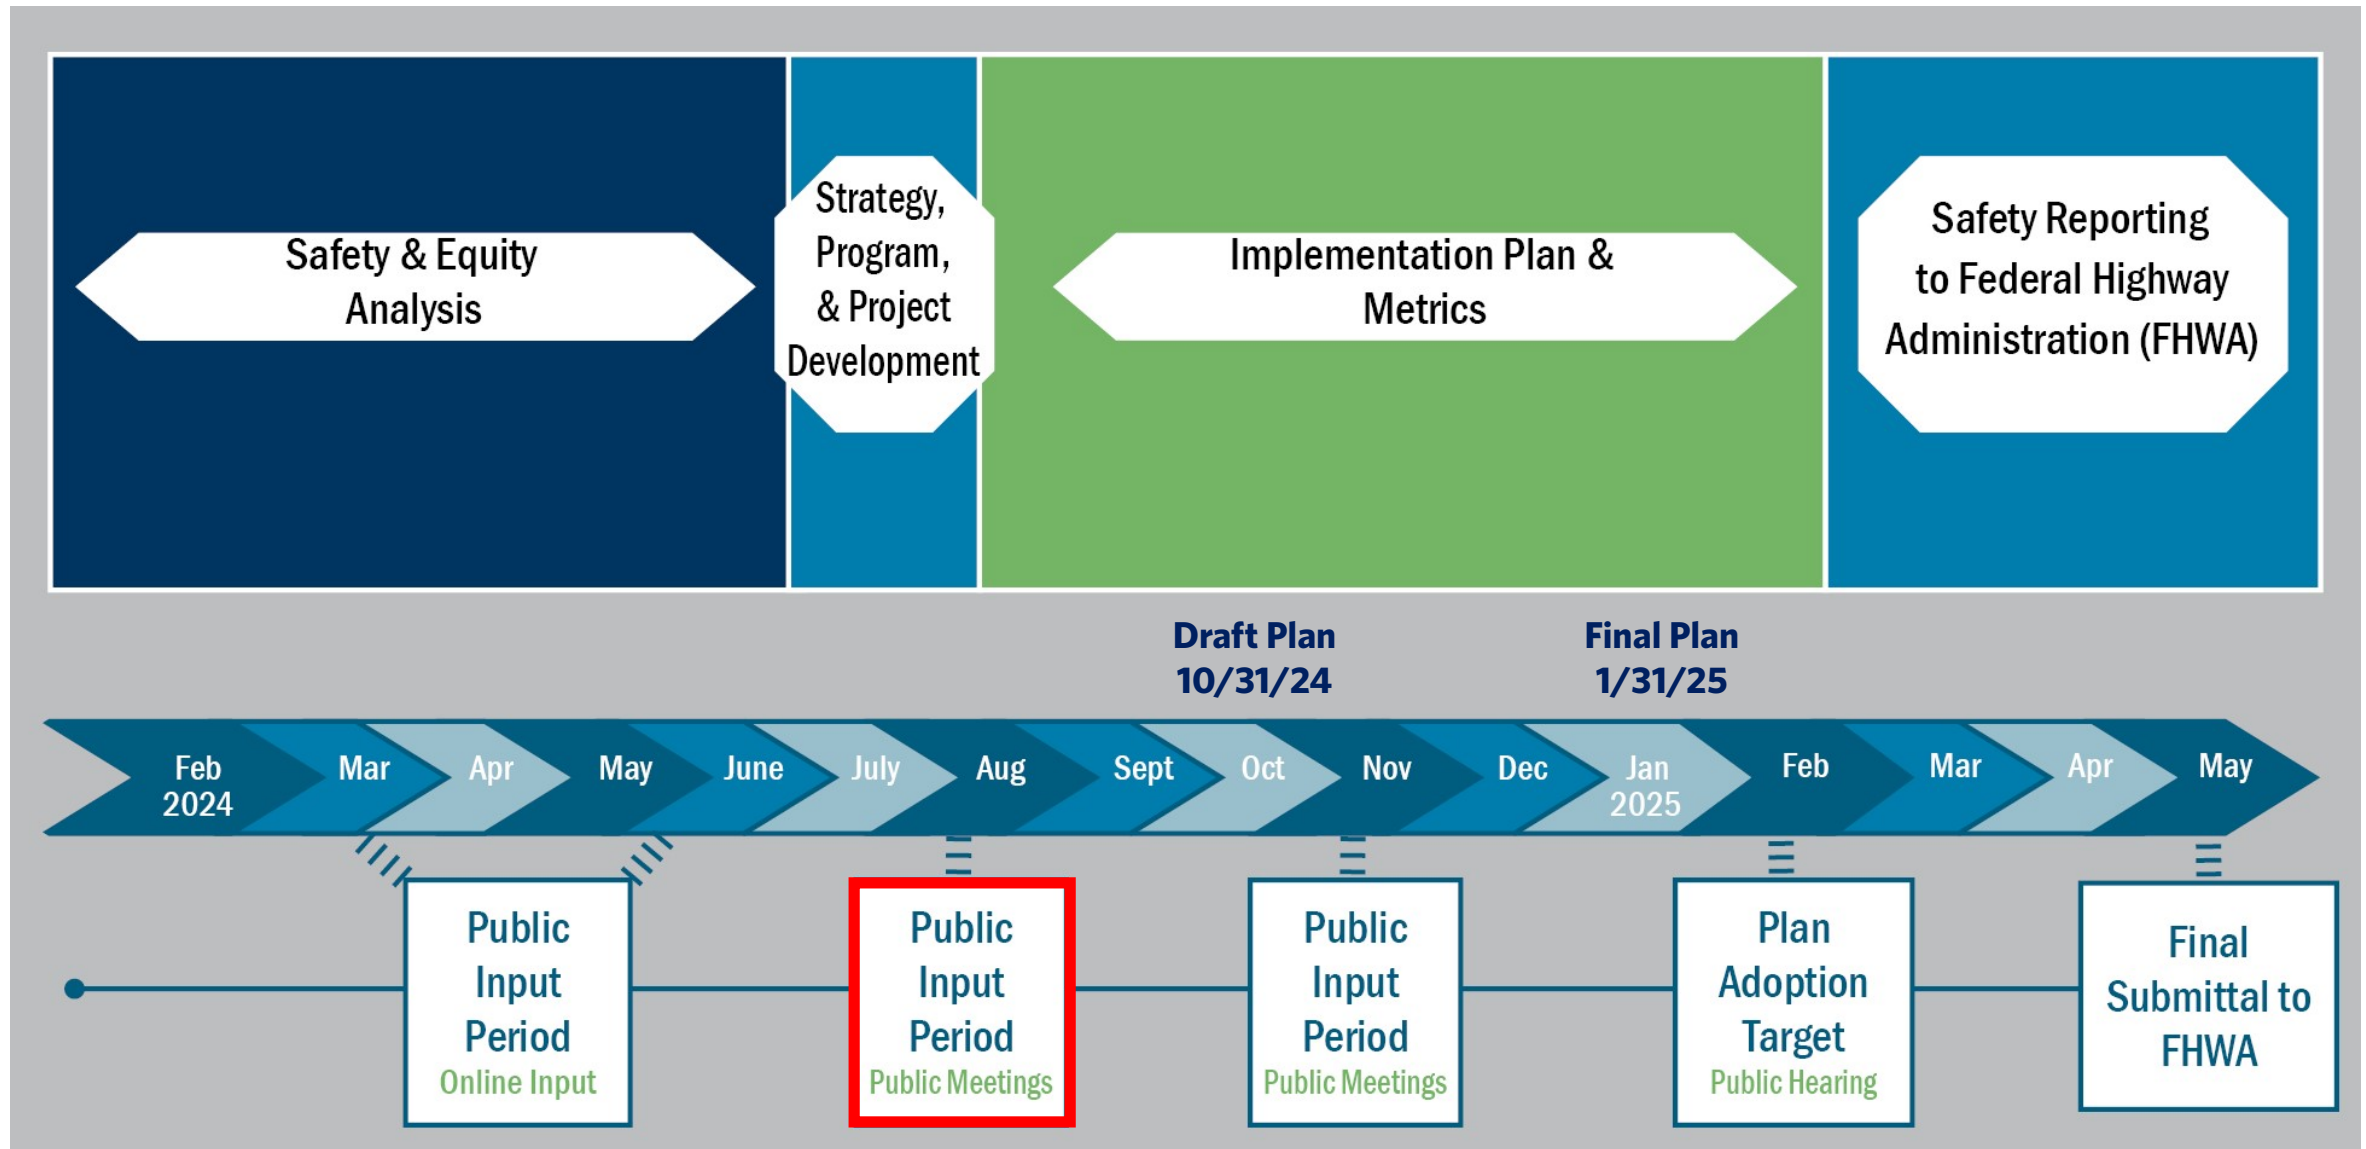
Safety & Equity Analysis

Strategy, Program, & Project Development

Implementation Plan & Metrics

Safety Reporting to Federal Highway Administration (FHWA)

Draft Plan 10/31/24

Final Plan 1/31/25

Feb 2024 Mar Apr May June July Aug Sept Oct Nov Dec Jan 2025 Feb Mar Apr May

Public Input Period
Online Input

Public Input Period
Public Meetings

Public Input Period
Public Meetings

Plan Adoption Target
Public Hearing

Final Submittal to FHWA